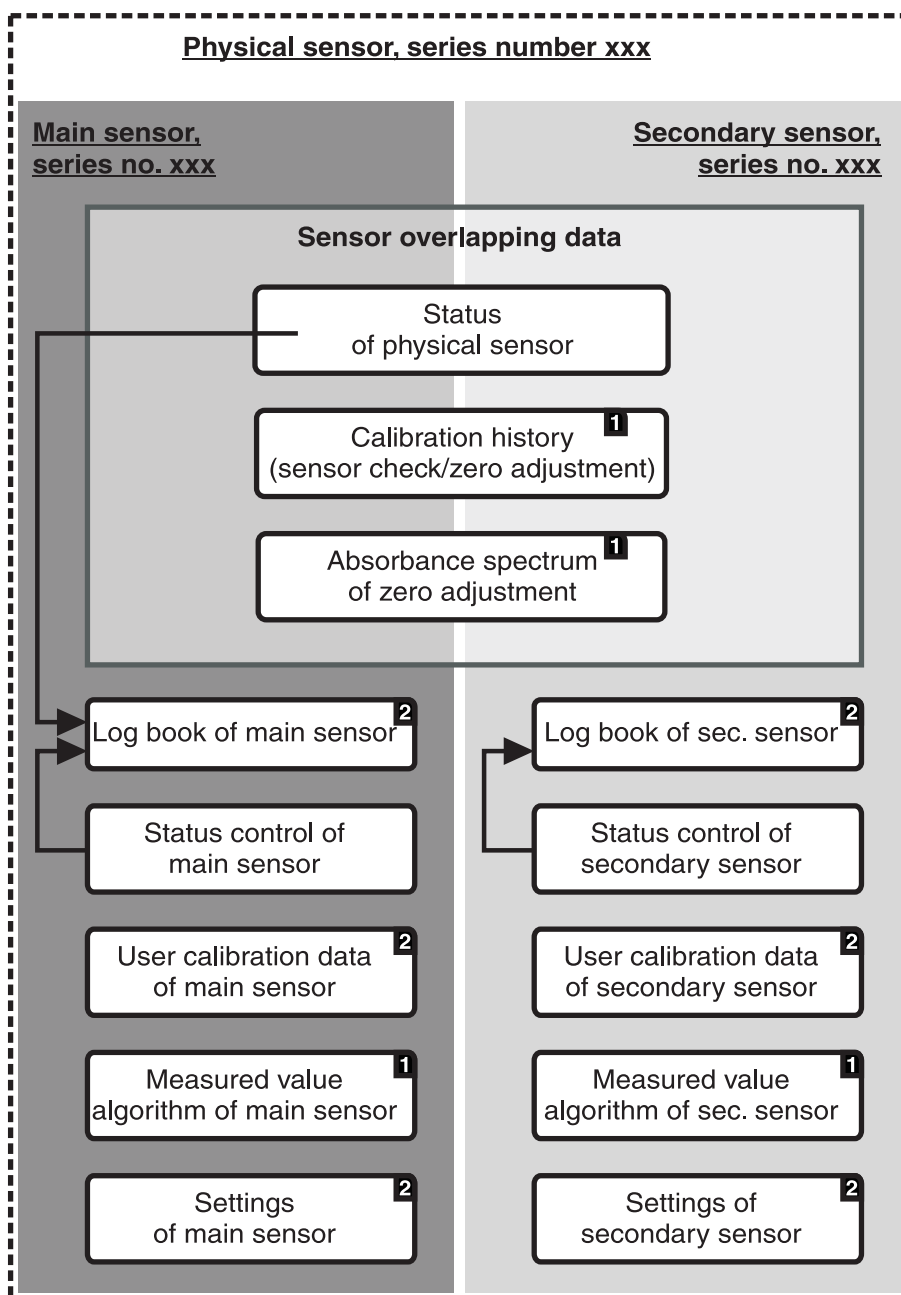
Physical sensor, series number xxx

Main sensor, series no. xxx

Secondary sensor, series no. xxx

Sensor overlapping data

Status of physical sensor

Calibration history (sensor check/zero adjustment) 1

Absorbance spectrum of zero adjustment 1

Log book of main sensor 2

Status control of main sensor

User calibration data of main sensor 2

Measured value algorithm of main sensor 1

Settings of main sensor 2

Log book of sec. sensor 2

Status control of secondary sensor

User calibration data of secondary sensor 2

Measured value algorithm of sec. sensor 1

Settings of secondary sensor 2